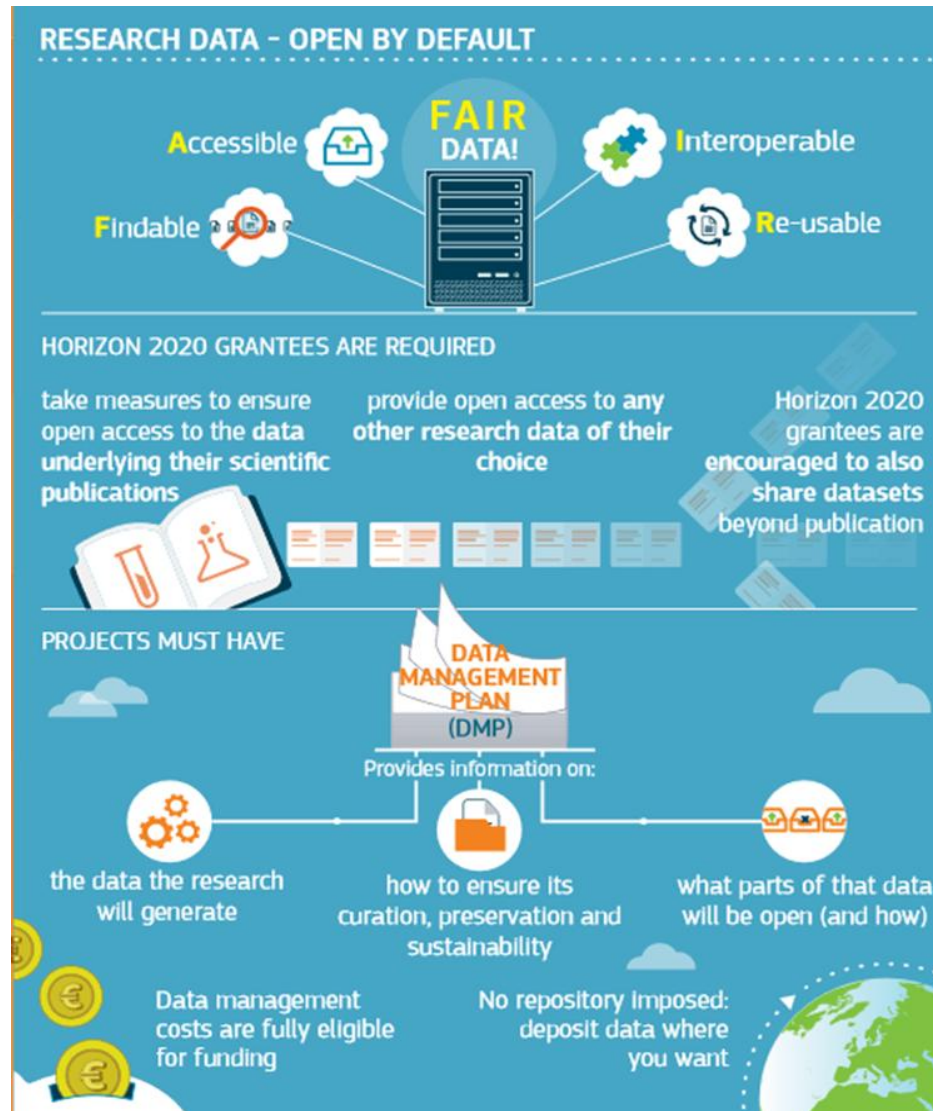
RESEARCH DATA - OPEN BY DEFAULT

FAIR DATA!

Accessible

Interoperable

Findable

Re-usable

HORIZON 2020 GRANTEES ARE REQUIRED

take measures to ensure open access to the data underlying their scientific publications

provide open access to any other research data of their choice

Horizon 2020 grantees are encouraged to also share datasets beyond publication

PROJECTS MUST HAVE

DATA MANAGEMENT PLAN (DMP)

Provides information on:

the data the research will generate

how to ensure its curation, preservation and sustainability

what parts of that data will be open (and how)

Data management costs are fully eligible for funding

No repository imposed: deposit data where you want